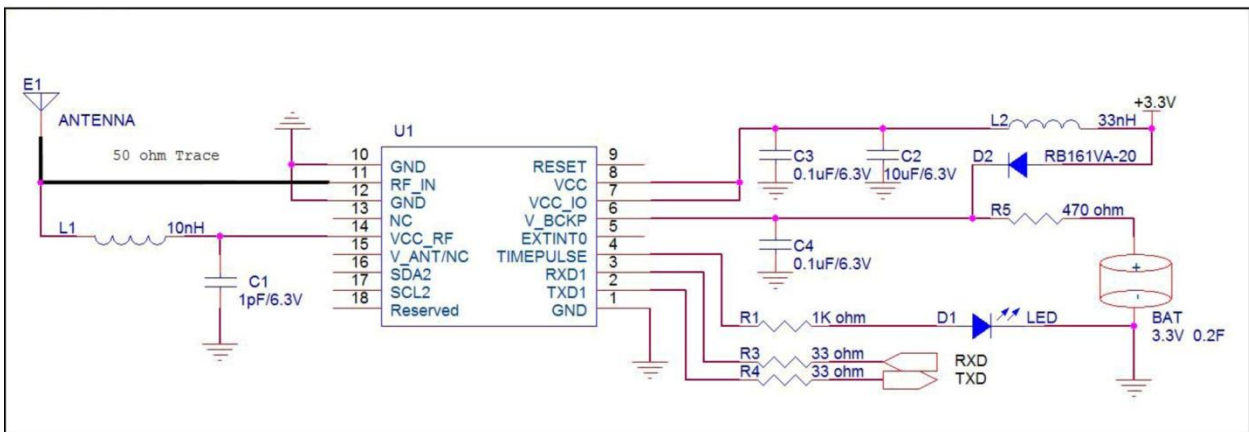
E1
ANTENNA
50 ohm Trace
U1
10 GND
11 RF_IN
12 GND
13 NC
14 VCC_RF
15 V_ANT/NC
16 SDA2
17 SCL2
18 Reserved
RESET 9
VCC 8
VCC_IO 7
V_BCKP 6
EXTINT0 5
TIMEPULSE 4
RXD1 3
TXD1 2
GND 1
L1 10nH
C1 1pF/6.3V
C3 0.1uF/6.3V
C2 10uF/6.3V
L2 33nH
+3.3V
D2 RB161VA-20
R5 470 ohm
C4 0.1uF/6.3V
R1 1K ohm
D1 LED
R3 33 ohm
R4 33 ohm
RXD
TXD
+
-
BAT
3.3V 0.2F